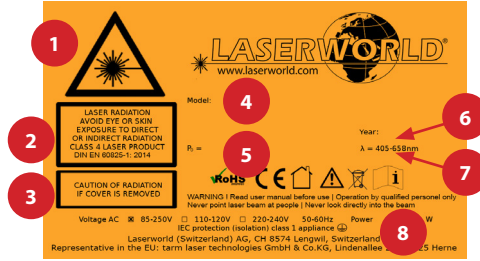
1

LASERWORLD
www.laserworld.com

Model:

4

LASER RADIATION
AVOID EYE OR SKIN
EXPOSURE TO DIRECT
OR INDIRECT RADIATION
CLASS 4 LASER PRODUCT
DIN EN 60825-1: 2014

2

P₀ =

5

Year:

6

λ = 405-658nm

7

CAUTION OF RADIATION
IF COVER IS REMOVED

3

RoHS

CE

i

WARNING | Read user manual before use | Operation by qualified personel only
Never point laser beam at people | Never look directly into the beam

Voltage AC ☒ 85-250V ☐ 110-120V ☐ 220-240V 50-60Hz Power W
IEC protection (isolation) class 1 appliance

Laserworld (Switzerland) AG, CH 8574 Lengwil, Switzerland
Representative in the EU: tarm laser technologies GmbH & Co.KG, Lindenallee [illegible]25 Herne

8